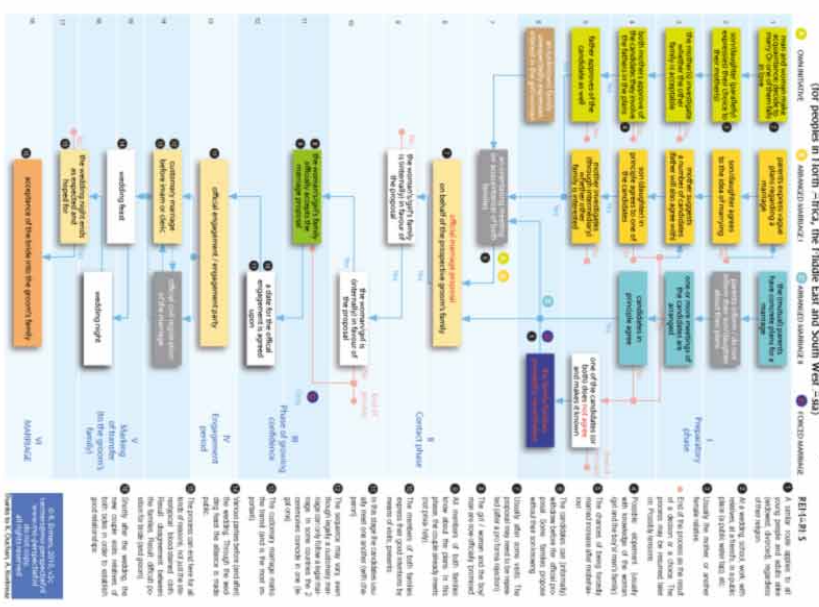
(for people in North Africa, the Middle East and South West Asia)

OWN INITIATIVE

ARRANGED MARRIAGE I

ARRANGED MARRIAGE II

FORCED MARRIAGE

man and woman make acquaintance, decide to marry

son/daughter (partially) expresses their wish to their mother(s)

the mother(s) investigate whether the other family is acceptable

both mothers approve of the candidates; they involve the fathers in the plans

father approves of the candidate as well

parents make plans regarding a marriage

son/daughter agrees to idea of marrying

mother suggests a number of candidates

son/daughter in principle agrees to one of them

mother investigates whether other family is acceptable

the (male) parents have their plans for a marriage

one or more meetings of the candidates are arranged

candidates in principle agree

one of the candidates (or both) does not agree and makes it known

official marriage proposal on behalf of the prospective groom's family

the woman's (girl's) family is (internally) in favour of the proposal

the woman's (girl's) family informs the man's family of their consent to the marriage proposal

a date for the official engagement is agreed upon

official engagement / engagement party

customary marriage before imam or cleric

official civil registration of the marriage

wedding feast

wedding night

the wedding night ends as expected and hoped for

acceptance of the bride into the groom's family

I Preparatory phase

II Contact phase

III Phase of growing confidence

IV Engagement period

V Moving of the bride (to the groom's family)

VI MARRIAGE

Yes

No

NOTES

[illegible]

© K. Eshuis, 2010-2021 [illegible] all rights reserved

thanks to K. Oachani, A. Mouhmut